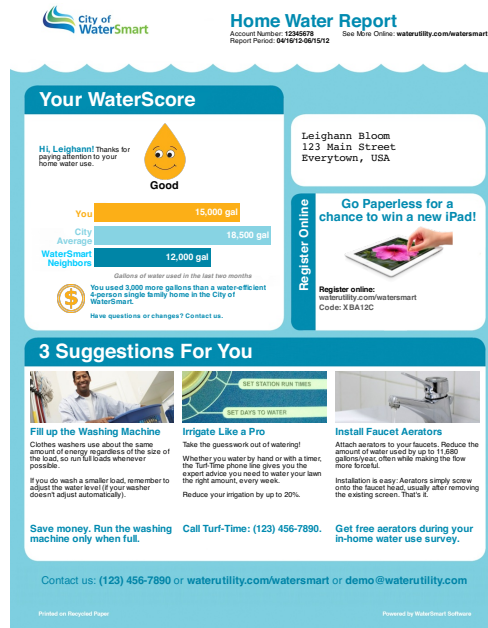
City of WaterSmart

Home Water Report
Account Number: 12345678
Report Period: 04/16/12-06/15/12
See More Online: waterutility.com/watersmart

Your WaterScore

Hi, Leighann! Thanks for paying attention to your home water use.

Good

| | |
|---|---|
| You | 15,000 gal |
| City Average | 18,500 gal |
| WaterSmart Neighbors | 12,000 gal |

Gallons of water used in the last two months

You used 3,000 more gallons than a water-efficient 4-person single family home in the City of WaterSmart.

Have questions or changes? Contact us.

Leighann Bloom
123 Main Street
Everytown, USA

Register Online

Go Paperless for a chance to win a new iPad!

Register online:
waterutility.com/watersmart
Code: XBA12C

3 Suggestions For You

Fill up the Washing Machine

Clothes washers use about the same amount of energy regardless of the size of the load, so run full loads whenever possible.

If you do wash a smaller load, remember to adjust the water level (if your washer doesn't adjust automatically).

Save money. Run the washing machine only when full.

SET STATION RUN TIMES
SET DAYS TO WATER

Irrigate Like a Pro

Take the guesswork out of watering!

Whether you water by hand or with a timer, the Turf-Time phone line gives you the expert advice you need to water your lawn the right amount, every week.

Reduce your irrigation by up to 20%.

Call Turf-Time: (123) 456-7890.

Install Faucet Aerators

Attach aerators to your faucets. Reduce the amount of water used by up to 11,680 gallons/year, often while making the flow more forceful.

Installation is easy: Aerators simply screw onto the faucet head, usually after removing the existing screen. That's it.

Get free aerators during your in-home water use survey.

Contact us: (123) 456-7890 or waterutility.com/watersmart or demo@waterutility.com

Printed on Recycled Paper

Powered by WaterSmart Software